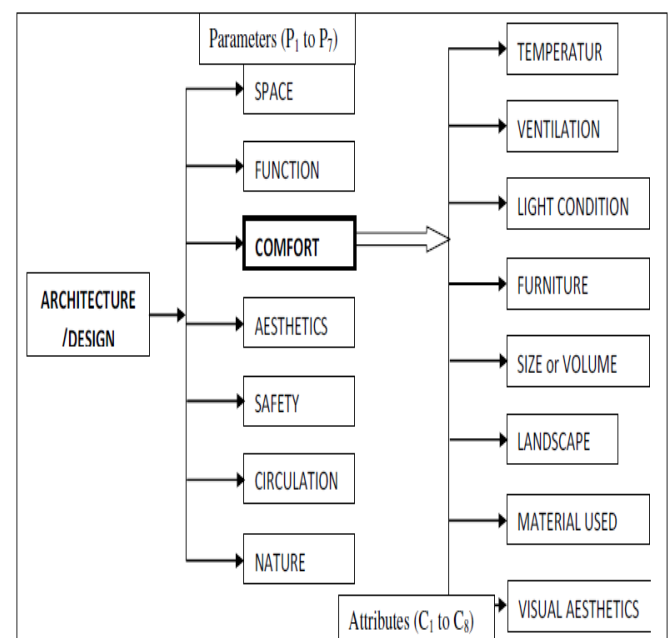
Parameters ($P_1$ to $P_7$)

ARCHITECTURE /DESIGN

SPACE

FUNCTION

COMFORT

AESTHETICS

SAFETY

CIRCULATION

NATURE

TEMPERATUR

VENTILATION

LIGHT CONDITION

FURNITURE

SIZE or VOLUME

LANDSCAPE

MATERIAL USED

VISUAL AESTHETICS

Attributes ($C_1$ to $C_8$)